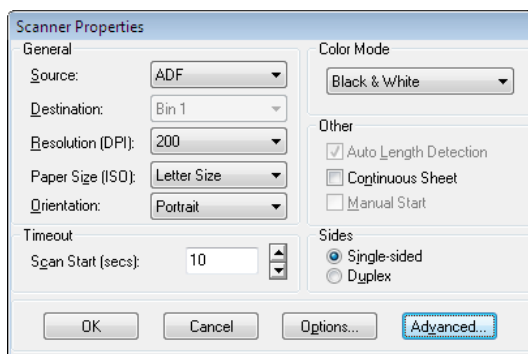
Scanner Properties

General

Source: ADF

Destination: Bin 1

Resolution (DPI): 200

Paper Size (ISO): Letter Size

Orientation: Portrait

Color Mode

Black & White

Other

Auto Length Detection

Continuous Sheet

Manual Start

Timeout

Scan Start (secs): 10

Sides

Single-sided

Duplex

OK Cancel Options... Advanced...